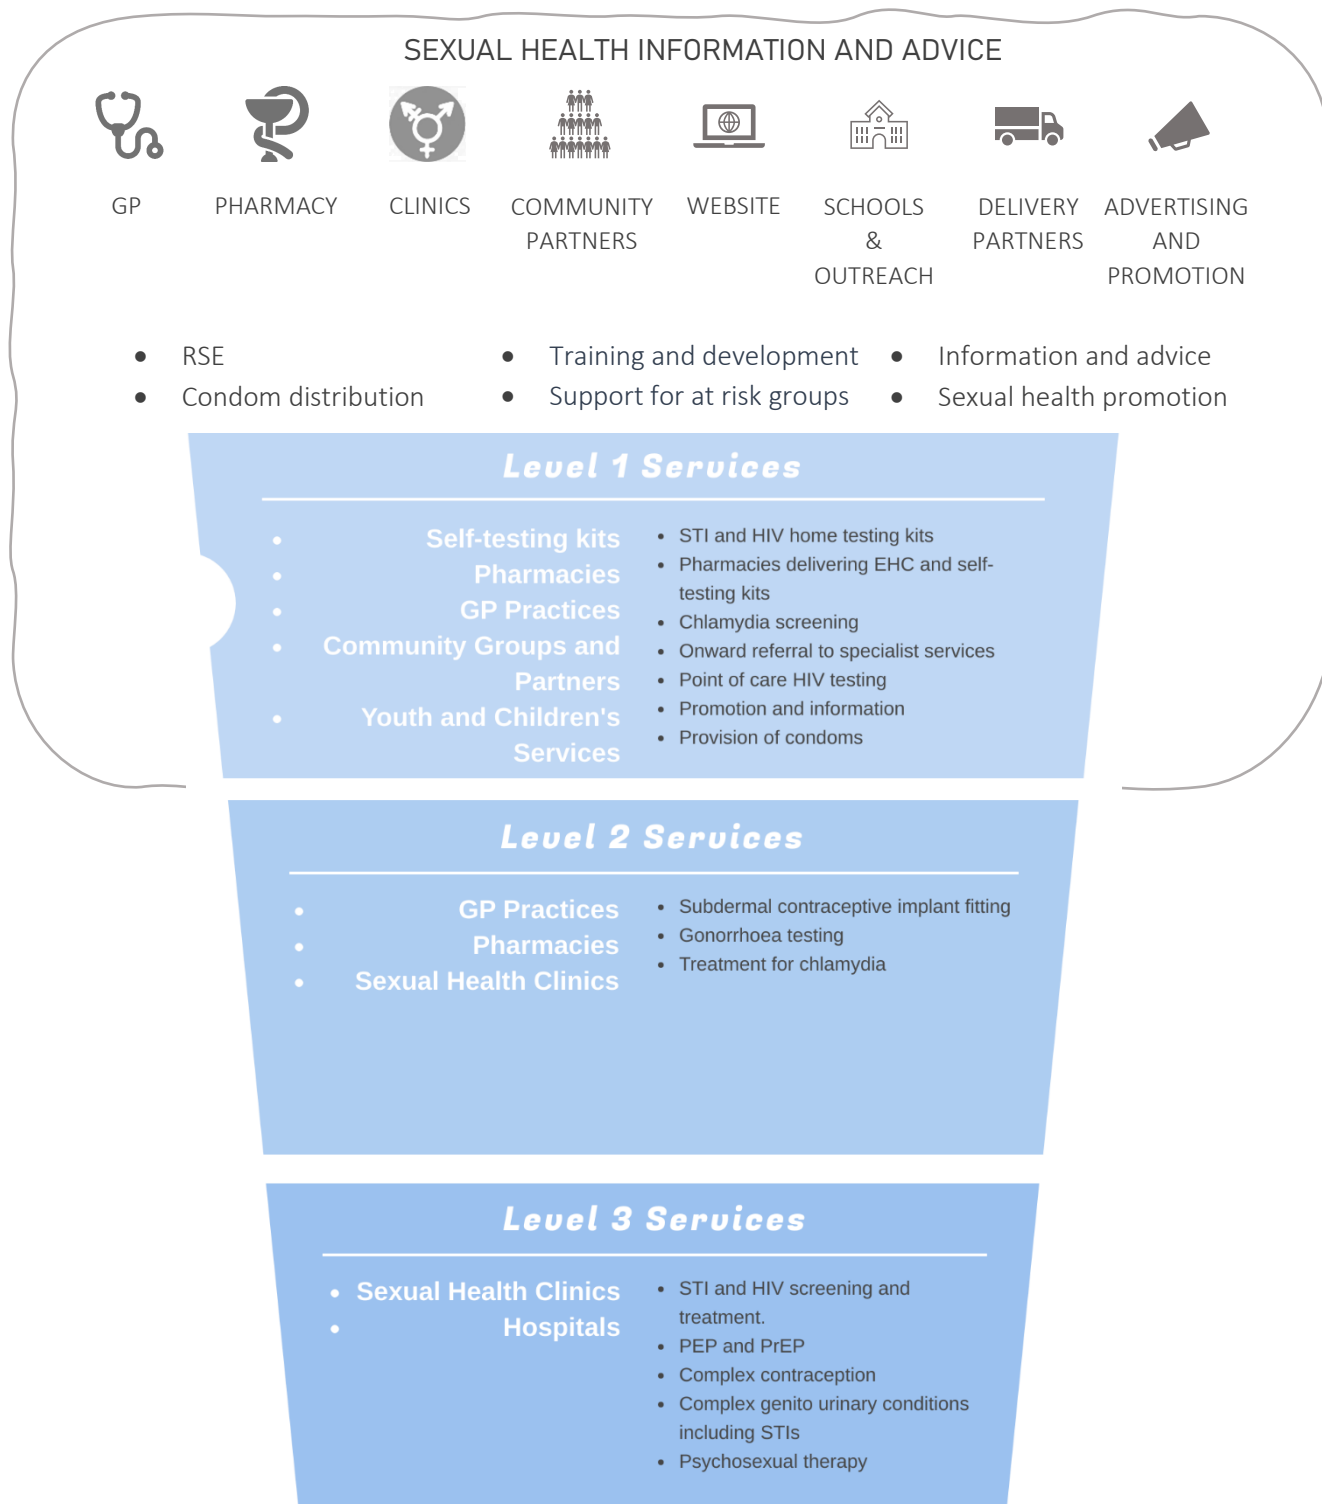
SEXUAL HEALTH INFORMATION AND ADVICE

GP

PHARMACY

CLINICS

COMMUNITY PARTNERS

WEBSITE

SCHOOLS & OUTREACH

DELIVERY PARTNERS

ADVERTISING AND PROMOTION

- RSE
- Condom distribution

- Training and development
- Support for at risk groups

- Information and advice
- Sexual health promotion

Level 1 Services

- Self-testing kits
- Pharmacies
- GP Practices
- Community Groups and Partners
- Youth and Children's Services

- STI and HIV home testing kits
- Pharmacies delivering EHC and self-testing kits
- Chlamydia screening
- Onward referral to specialist services
- Point of care HIV testing
- Promotion and information
- Provision of condoms

Level 2 Services

- GP Practices
- Pharmacies
- Sexual Health Clinics

- Subdermal contraceptive implant fitting
- Gonorrhoea testing
- Treatment for chlamydia

Level 3 Services

- Sexual Health Clinics
- Hospitals

- STI and HIV screening and treatment.
- PEP and PrEP
- Complex contraception
- Complex genito urinary conditions including STIs
- Psychosexual therapy